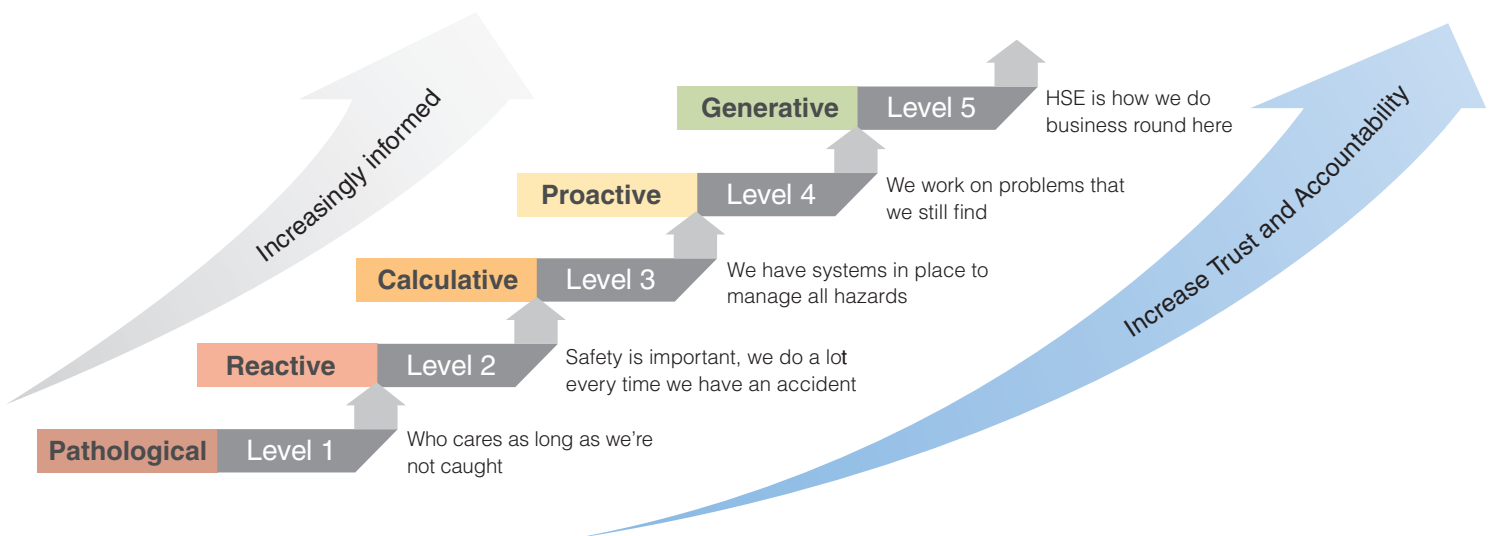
Increasingly informed

Generative Level 5
HSE is how we do business round here

Proactive Level 4
We work on problems that we still find

Calculative Level 3
We have systems in place to manage all hazards

Reactive Level 2
Safety is important, we do a lot every time we have an accident

Pathological Level 1
Who cares as long as we're not caught

Increase Trust and Accountability